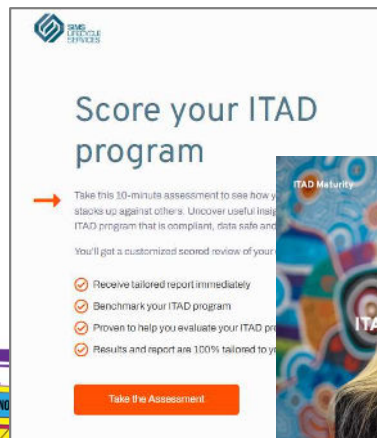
SIMS LIFECYCLE SERVICES

Score your ITAD program

Take this 10-minute assessment to see how y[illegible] stacks up against others. Uncover useful insi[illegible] ITAD program that is compliant, data safe and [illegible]

You'll get a customized scored review of your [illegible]

Receive tailored report immediately

Benchmark your ITAD program

Proven to help you evaluate your ITAD pr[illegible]

Results and report are 100% tailored to y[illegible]

Take the Assessment

ITAD Maturity

ITA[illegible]

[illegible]NO